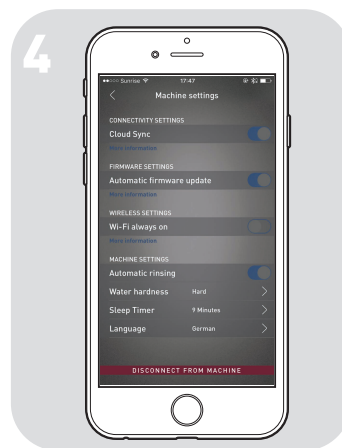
4

Sunrise 17:47

Machine settings

CONNECTIVITY SETTINGS
Cloud Sync
More information

FIRMWARE SETTINGS
Automatic firmware update
More information

WIRELESS SETTINGS
Wi-Fi always on
More information

MACHINE SETTINGS
Automatic rinsing
Water hardness Hard
Sleep Timer 9 Minutes
Language German

DISCONNECT FROM MACHINE